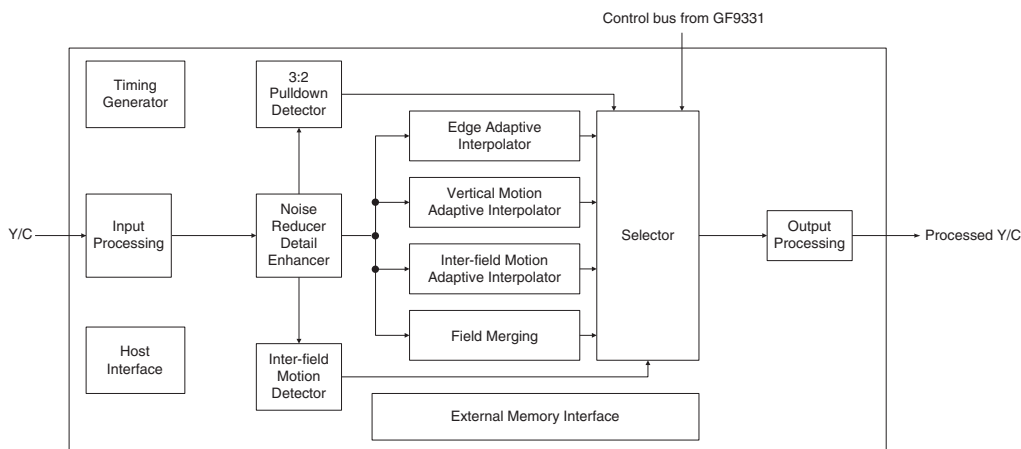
Control bus from GF9331

Timing Generator

3:2 Pulldown Detector

Edge Adaptive Interpolator

Vertical Motion Adaptive Interpolator

Inter-field Motion Adaptive Interpolator

Field Merging

Y/C

Input Processing

Noise Reducer Detail Enhancer

Selector

Output Processing

Processed Y/C

Host Interface

Inter-field Motion Detector

External Memory Interface